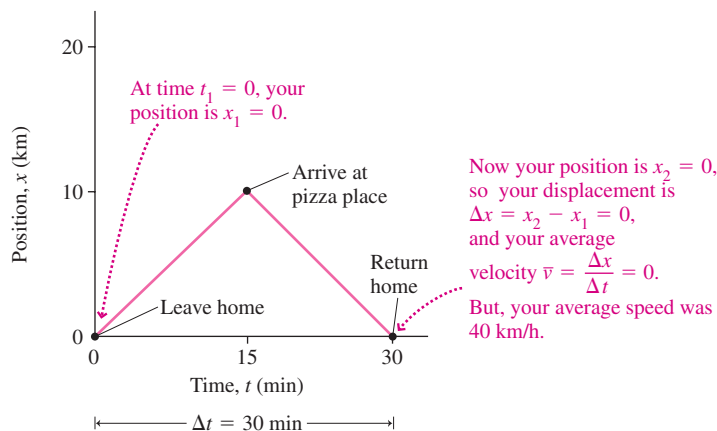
20

At time $t_1 = 0$, your position is $x_1 = 0$.

Position, $x$ (km)

10

Arrive at pizza place

Now your position is $x_2 = 0$, so your displacement is $\Delta x = x_2 - x_1 = 0$, and your average velocity $\bar{v} = \frac{\Delta x}{\Delta t} = 0$. But, your average speed was 40 km/h.

Return home

Leave home

0

0

15

30

Time, $t$ (min)

$\Delta t = 30$ min